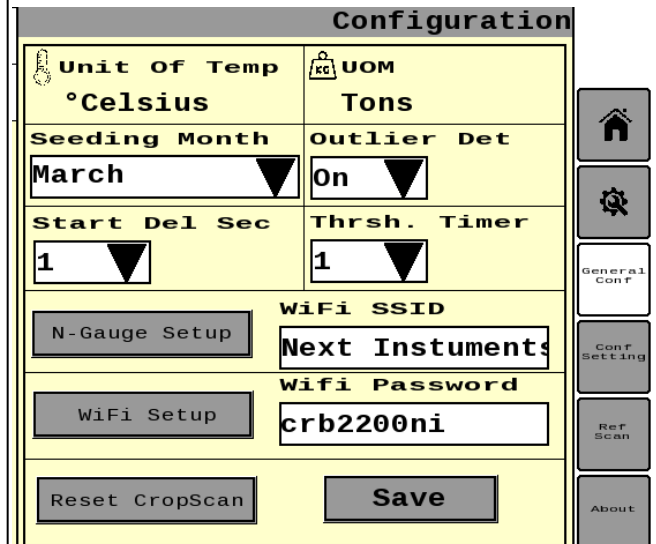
Configuration

Unit Of Temp
°Celsius

UOM
Tons

Seeding Month
March

Outlier Det
On

Start Del Sec
1

Thrsh. Timer
1

N-Gauge Setup

WiFi SSID
Next Instuments

WiFi Setup

Wifi Password
crb2200ni

Reset CropScan

Save

General Conf

Conf Setting

Ref Scan

About